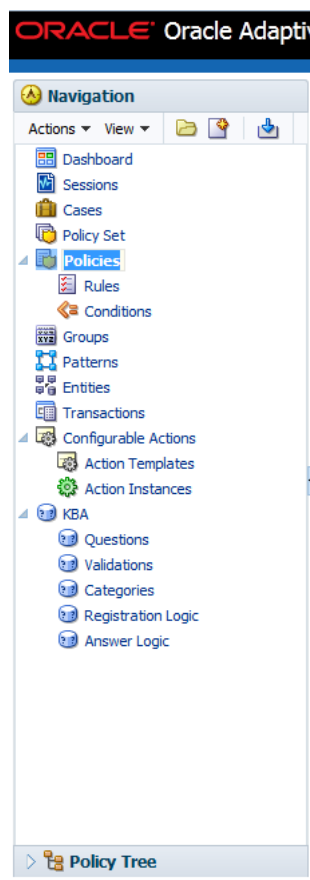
ORACLE® Oracle Adaptiv

Navigation

Actions ▼ View ▼

Dashboard
Sessions
Cases
Policy Set
Policies
Rules
Conditions
Groups
Patterns
Entities
Transactions
Configurable Actions
Action Templates
Action Instances
KBA
Questions
Validations
Categories
Registration Logic
Answer Logic

Policy Tree